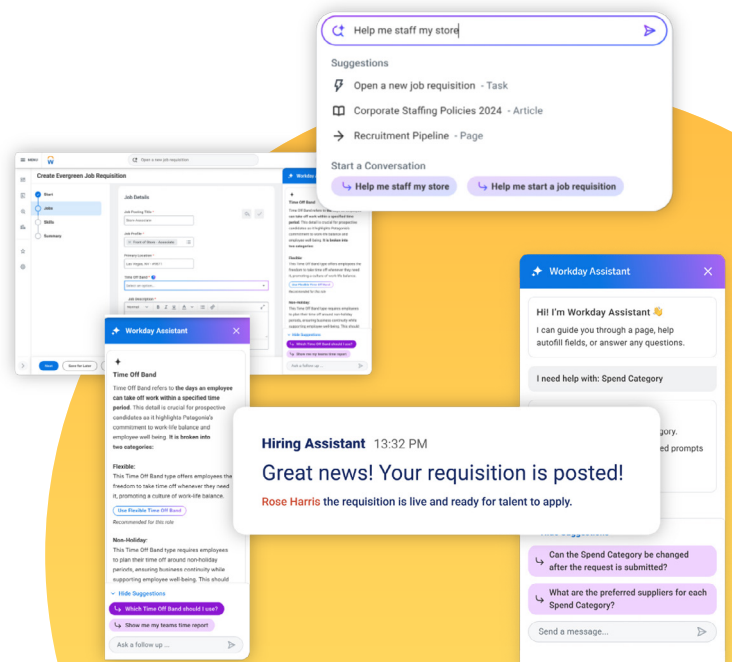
Help me staff my store

Suggestions

Open a new job requisition - Task

Corporate Staffing Policies 2024 - Article

Recruitment Pipeline - Page

Start a Conversation

Help me staff my store

Help me start a job requisition

MENU

Open a new job requisition

Create Evergreen Job Requisition

Start

Jobs

Skills

Summary

Job Details

Job Posting Title

Job Profile

Primary Location

Time Off Band

Job Description

Next

Save for Later

Workday Assistant

Time Off Band

Time Off Band refers to the days an employee can take off work within a specified time period. This detail is crucial for prospective candidates as it highlights Patagonia's commitment to work-life balance and employee well being. It is broken into two categories:

Flexible:

This Time Off Band type offers employees the freedom to take time off whenever they need it, promoting a culture of work-life balance.

Use Flexible Time Off Band

Recommended for this role

Non-Holiday:

This Time Off Band type requires employees to plan their time off around non-holiday periods, ensuring business continuity while supporting employee well-being. This should

Hide Suggestions

Which Time Off Band should I use?

Show me my teams time report

Ask a follow up ...

Workday Assistant

Hi! I'm Workday Assistant 👋

I can guide you through a page, help autofill fields, or answer any questions.

I need help with: Spend Category

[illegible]gory.

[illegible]ed prompts

Hiring Assistant 13:32 PM

Great news! Your requisition is posted!

Rose Harris the requisition is live and ready for talent to apply.

Hide Suggestions

Can the Spend Category be changed after the request is submitted?

What are the preferred suppliers for each Spend Category?

Send a message...